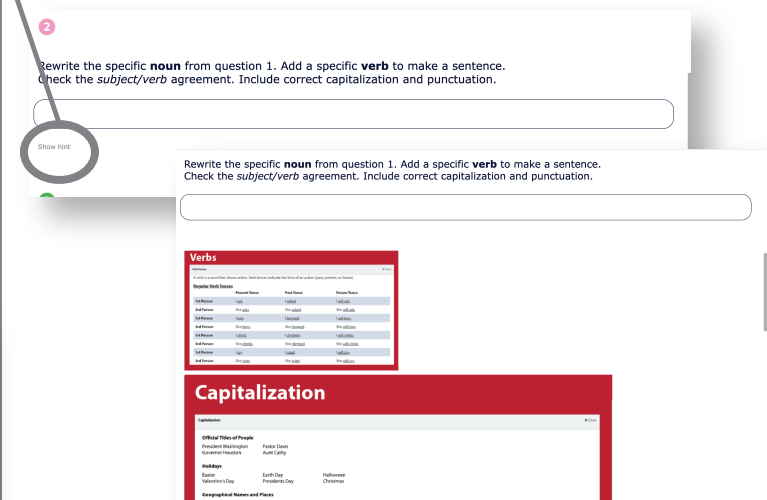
2

Rewrite the specific **noun** from question 1. Add a specific **verb** to make a sentence. Check the *subject/verb* agreement. Include correct capitalization and punctuation.

Show hint

Rewrite the specific **noun** from question 1. Add a specific **verb** to make a sentence. Check the *subject/verb* agreement. Include correct capitalization and punctuation.

Verbs

Verb Tenses

A verb is a word that shows action. Verb tenses indicate the time of an action (past, present, or future).

Regular Verb Tenses

| | Present Tense | Past Tense | Future Tense |
|---|---|---|---|
| 1st Person | I ask. | I asked. | I will ask. |
| 3rd Person | She asks. | She asked. | She will ask. |
| 1st Person | I bore. | I bored. | I will bore. |
| 3rd Person | She bores. | She bored. | She will bore. |
| 1st Person | I climb. | I climbed. | I will climb. |
| 3rd Person | She climbs. | She climbed. | She will climb. |
| 1st Person | I cry. | I cried. | I will cry. |
| 3rd Person | She cries. | She cried. | She will cry. |

Capitalization

Capitalization

Official Titles of People
President Washington Pastor Davis
Governor Houston Aunt Cathy

Holidays
Easter Earth Day Halloween
Valentine's Day Presidents Day Christmas

Geographical Names and Places